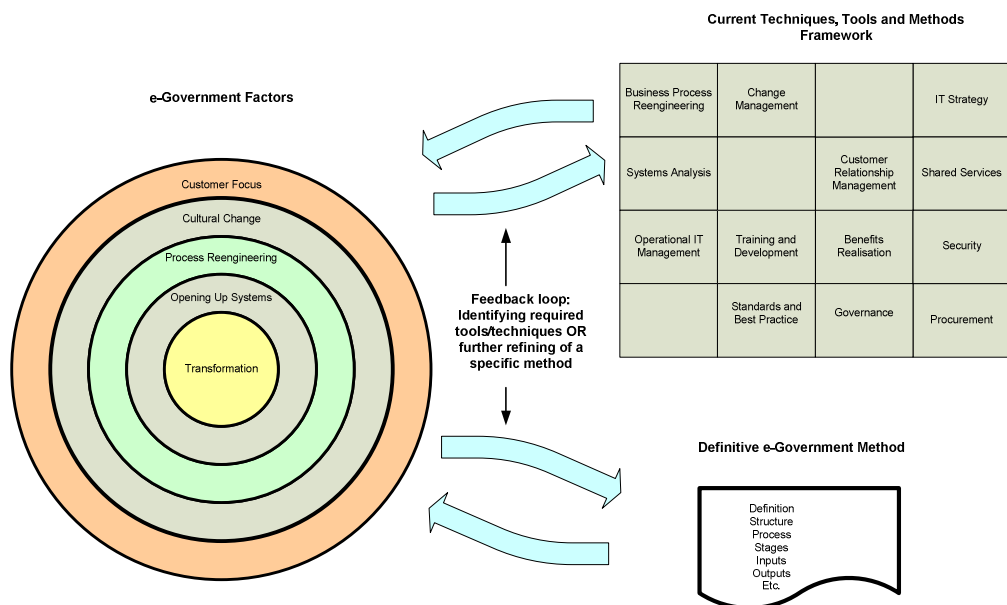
Current Techniques, Tools and Methods Framework

| Business Process Reengineering | Change Management | | IT Strategy |
|---|---|---|---|
| Systems Analysis | | Customer Relationship Management | Shared Services |
| Operational IT Management | Training and Development | Benefits Realisation | Security |
| | Standards and Best Practice | Governance | Procurement |

e-Government Factors

Customer Focus

Cultural Change

Process Reengineering

Opening Up Systems

Transformation

Feedback loop: Identifying required tools/techniques OR further refining of a specific method

Definitive e-Government Method

Definition
Structure
Process
Stages
Inputs
Outputs
Etc.